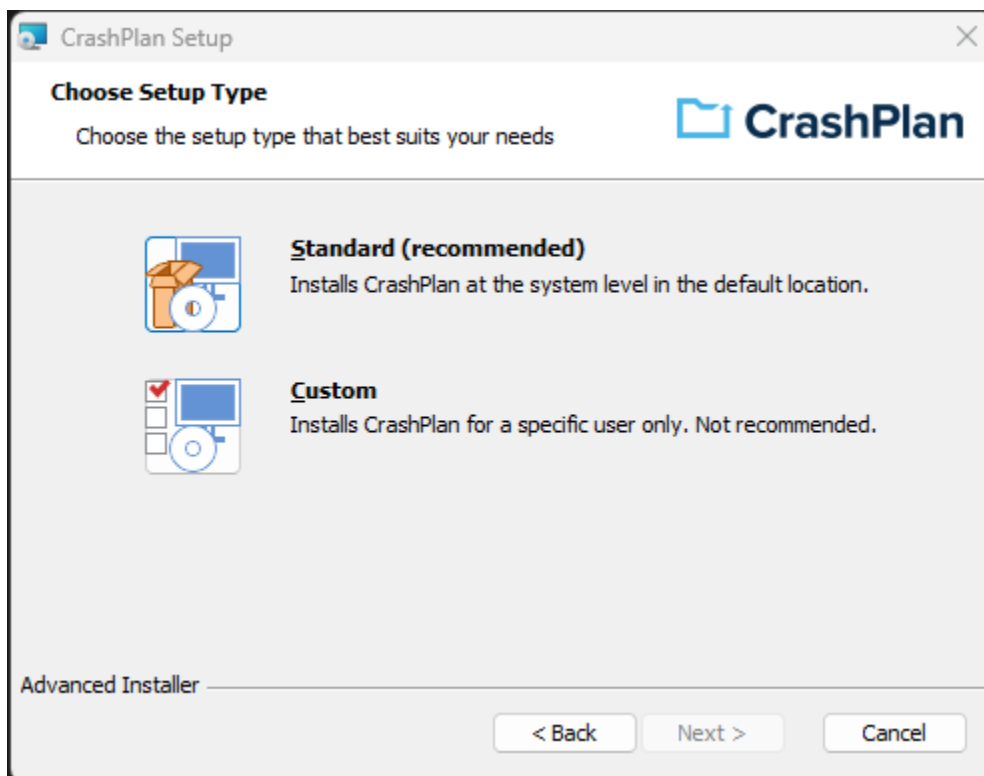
CrashPlan Setup

Choose Setup Type

Choose the setup type that best suits your needs

CrashPlan

Standard (recommended)
Installs CrashPlan at the system level in the default location.

Custom
Installs CrashPlan for a specific user only. Not recommended.

Advanced Installer

< Back
Next >
Cancel